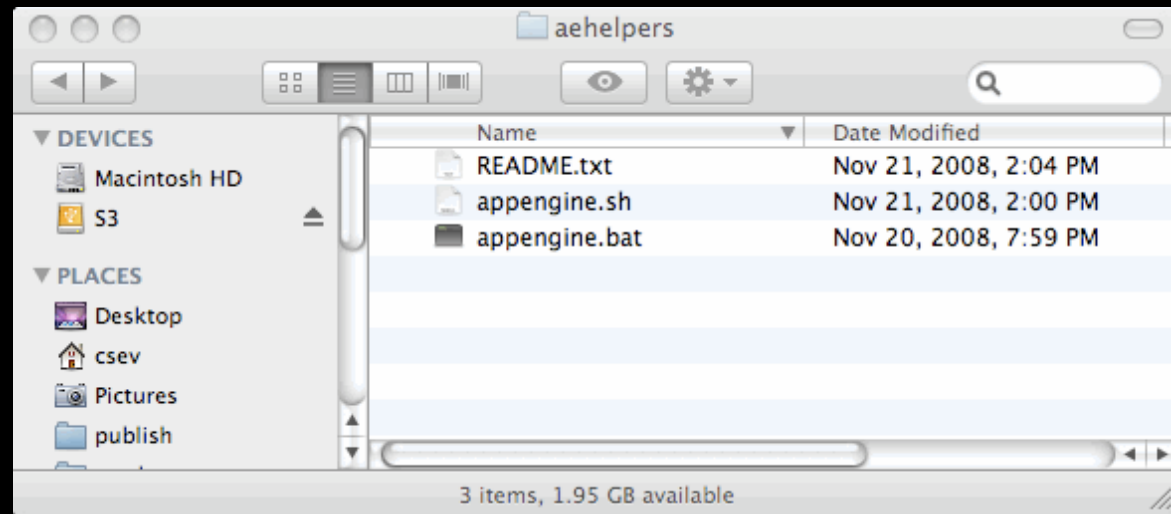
aehelpers

DEVICES
Macintosh HD
S3
PLACES
Desktop
csev
Pictures
publish

| Name | Date Modified |
|---|---|
| README.txt | Nov 21, 2008, 2:04 PM |
| appengine.sh | Nov 21, 2008, 2:00 PM |
| appengine.bat | Nov 20, 2008, 7:59 PM |

3 items, 1.95 GB available